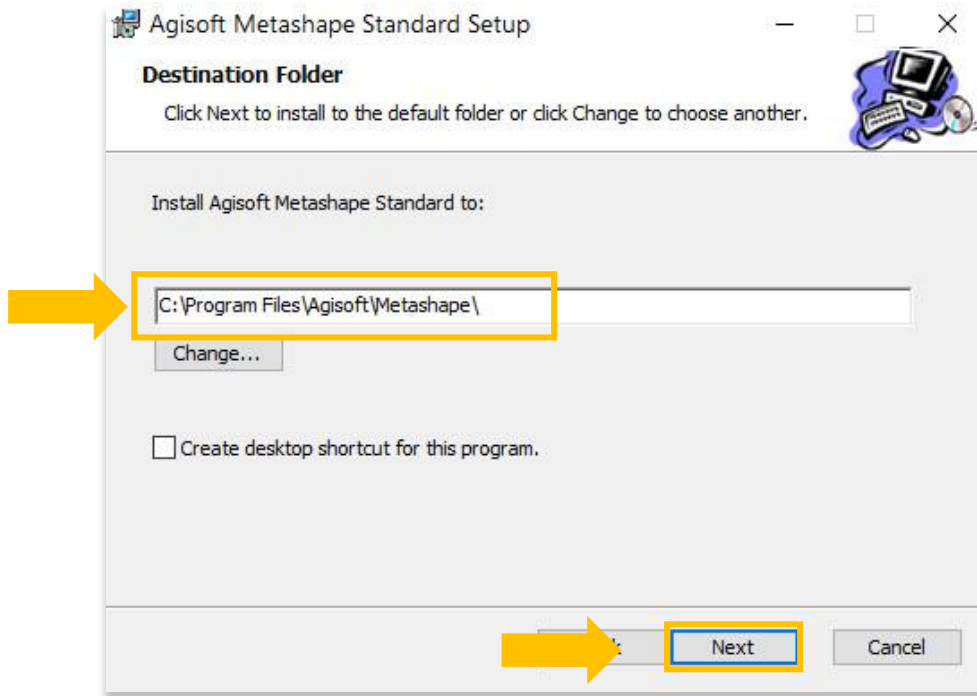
Agisoft Metashape Standard Setup

Destination Folder

Click Next to install to the default folder or click Change to choose another.

Install Agisoft Metashape Standard to:

C:\Program Files\Agisoft\Metashape\

Change...

Create desktop shortcut for this program.

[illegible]k

Next

Cancel